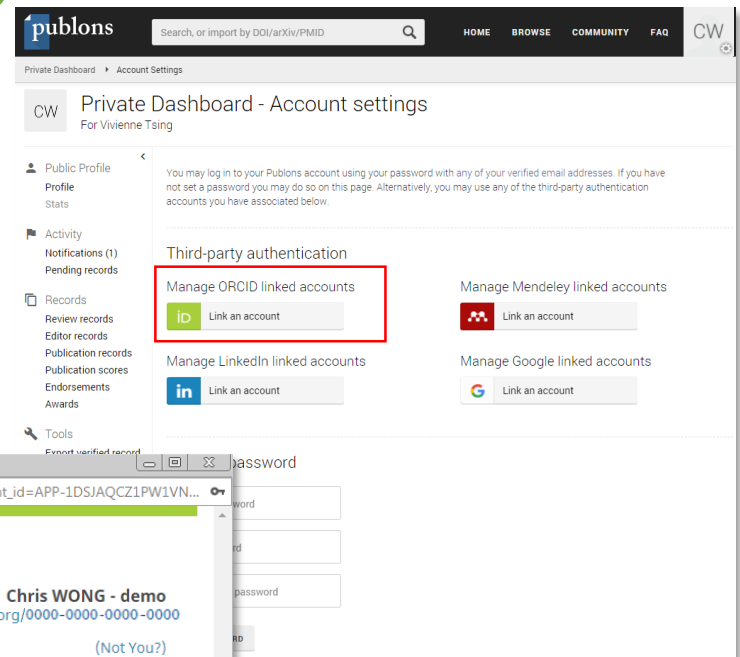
publons

Search, or import by DOI/arXiv/PMID

HOME BROWSE COMMUNITY FAQ CW

Private Dashboard ▸ Account Settings

CW Private Dashboard - Account settings
For Vivienne Tsing

Public Profile
Profile
Stats

Activity
Notifications (1)
Pending records

Records
Review records
Editor records
Publication records
Publication scores
Endorsements
Awards

Tools
Export verified record

You may log in to your Publons account using your password with any of your verified email addresses. If you have not set a password you may do so on this page. Alternatively, you may use any of the third-party authentication accounts you have associated below.

Third-party authentication

Manage ORCID linked accounts
iD Link an account

Manage Mendeley linked accounts
Link an account

Manage LinkedIn linked accounts
in Link an account

Manage Google linked accounts
G Link an account

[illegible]password

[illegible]word

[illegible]rd

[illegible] password

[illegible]RD

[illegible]t_id=APP-1DSJAQCZ1PW1VN...

Chris WONG - demo
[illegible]org/0000-0000-0000-0000

(Not You?)